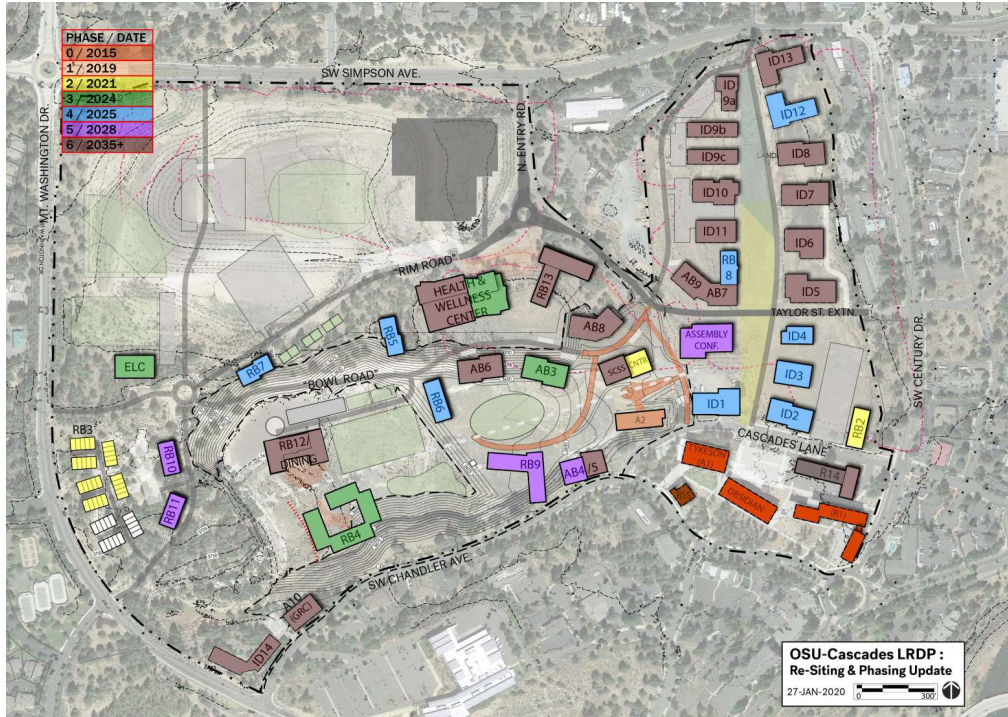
| PHASE / DATE |
|---|
| 0 / 2015 |
| 1 / 2019 |
| 2 / 2021 |
| 3 / 2024 |
| 4 / 2025 |
| 5 / 2028 |
| 6 / 2035+ |

SW SIMPSON AVE.

N. ENTRY RD.

MT. WASHINGTON DR.

ID 9a
ID13
ID12
ID9b
ID9c
ID8
ID10
ID7
ID11
ID6
RB 8
AB9
AB7
ID5
"RIM ROAD"
HEALTH & WELLNESS CENTER
RB13
AB8
TAYLOR ST. EXTN.
RB5
ASSEMBLY CONF.
ID4
RB7
ELC
"BOWL ROAD"
AB6
AB3
SCSS
CNTR
ID3
RB6
ID1
ID2
RB2
A2
CASCADES LANE
RB3
RB10
RB12/ DINING
RB9
AB4/5
TYKESON
R14
OBSIDIAN
RB11
RB4
RB1
SW CENTURY DR.
SW CHANDLER AVE.
A10 (GRC)
ID14

OSU-Cascades LRDP :
Re-Siting & Phasing Update
27-JAN-2020
0 300